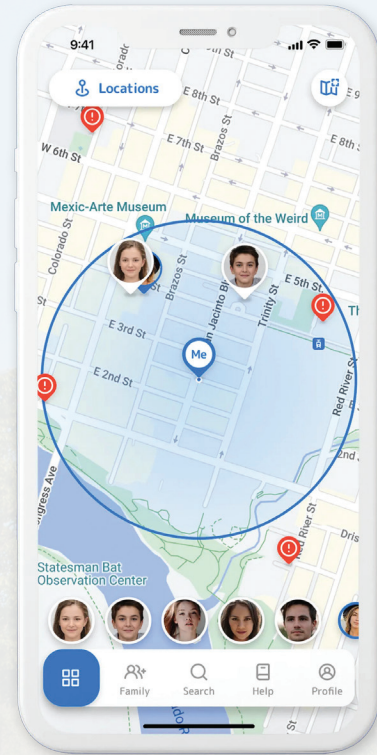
9:41

Locations

E 8th St

E 7th St

Brazos St

W 6th St

E 8th

Mexic-Arte Museum

Museum of the Weird

Colorado St

Brazos St

San Jacinto Bl

Trinity St

E 5th St

E 3rd St

Me

E 2nd St

Red River St

ngress Ave

Red River St

Statesman Bat Observation Center

Family

Search

Help

Profile